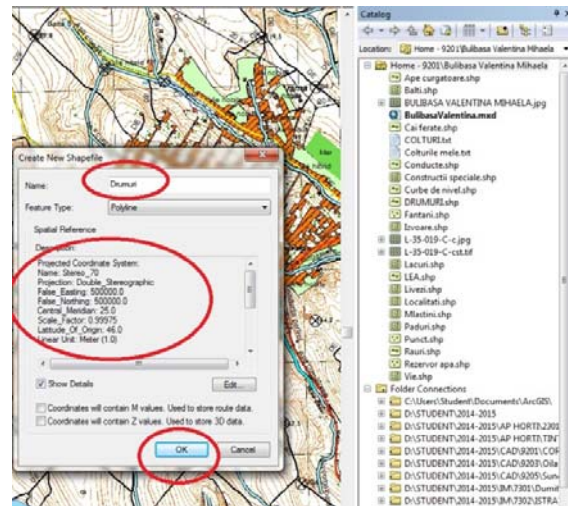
Create New Shapefile

Name: Drumuri

Feature Type: Polyline

Spatial Reference

Description:

Projected Coordinate System:
Name: Stereo_70
Projection: Double_Stereographic
False_Easting: 500000.0
False_Northing: 500000.0
Central_Meridian: 25.0
Scale_Factor: 0.99975
Latitude_Of_Origin: 46.0
Linear Unit: Meter (1.0)

Show Details

Edit...

Coordinates will contain M values. Used to store route data.

Coordinates will contain Z values. Used to store 3D data.

OK

Cancel

Catalog

Location: Home - 9201\Bulibasa Valentina Mihaela

Home - 9201\Bulibasa Valentina Mihaela
Ape curgatoare.shp
Balti.shp
BULIBASA VALENTINA MIHAELA.jpg
BulibasaValentina.mxd
Cai ferate.shp
COLTURI.txt
Colturile mele.txt
Conducte.shp
Constructii speciale.shp
Curbe de nivel.shp
DRUMURI.shp
Fantani.shp
Izvoare.shp
L-35-019-C-c.jpg
L-35-019-C-cst.tif
Lacuri.shp
LEA.shp
Livezi.shp
Localitati.shp
Mlastini.shp
Paduri.shp
Punct.shp
Rauri.shp
Rezervor apa.shp
Vie.shp

Folder Connections
C:\Users\Student\Documents\ArcGIS\
D:\STUDENT\2014-2015
D:\STUDENT\2014-2015\AP HORTI\2301
D:\STUDENT\2014-2015\AP HORTI\TIN
D:\STUDENT\2014-2015\CAD\9201\COR
D:\STUDENT\2014-2015\CAD\9203\Oila
D:\STUDENT\2014-2015\CAD\9205\Sun
D:\STUDENT\2014-2015\IM\7301\Dumit
D:\STUDENT\2014-2015\IM\7302\ISTRA